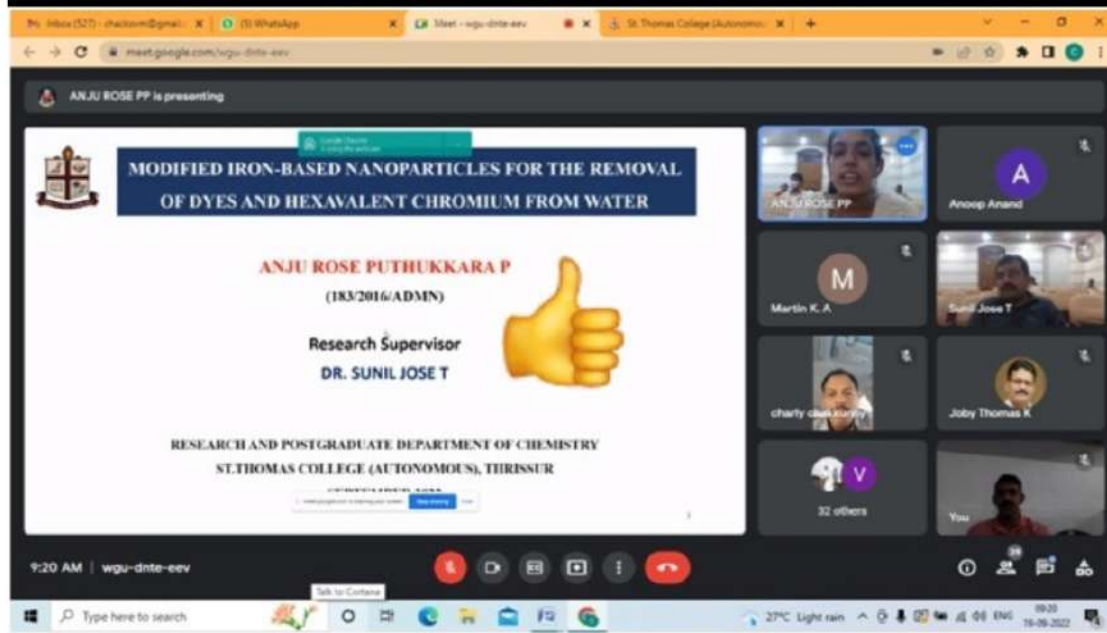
M Inbox (527) - chackovm@gmail.c × (9) WhatsApp × Meet - wgu-dnte-eev × St.Thomas College (Autonomous) × +

meet.google.com/wgu-dnte-eev

ANJU ROSE PP is presenting

MODIFIED IRON-BASED NANOPARTICLES FOR THE REMOVAL OF DYES AND HEXAVALENT CHROMIUM FROM WATER

ANJU ROSE PUTHUKKARA P

(183/2016/ADMN)

Research Supervisor

DR. SUNIL JOSE T

RESEARCH AND POSTGRADUATE DEPARTMENT OF CHEMISTRY

ST.THOMAS COLLEGE (AUTONOMOUS), THRISSUR

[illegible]

Stop sharing

ANJU ROSE PP

A

Anoop Anand

M

Martin K. A

Sunil Jose T

charly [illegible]

Joby Thomas K

V

32 others

You

9:20 AM | wgu-dnte-eev

Talk to Cortana

Type here to search

27°C Light rain ENG 09:20 19-09-2022